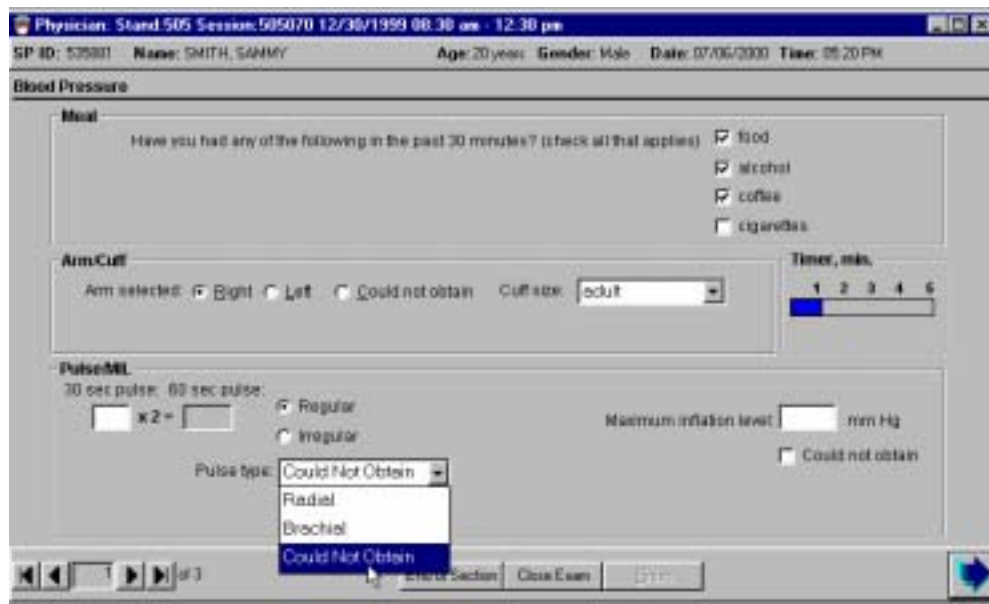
Physician: Stand:505 Session:505070 12/30/1999 08:30 am - 12:30 pm

SP ID: 535881 Name: SMITH, SAMMY Age: 20 years Gender: Male Date: 07/06/2000 Time: 05:20 PM

Blood Pressure

Meal

Have you had any of the following in the past 30 minutes? (check all that applies)

☑ food
☑ alcohol
☑ coffee
☐ cigarettes

Arm/Cuff

Arm selected: ◉ Right ○ Left ○ Could not obtain Cuff size: adult

Timer, min.

1 2 3 4 5

Pulse/MIL

30 sec pulse: 60 sec pulse:

x 2 =

◉ Regular
○ Irregular

Maximum inflation level: mm Hg

☐ Could not obtain

Pulse type: Could Not Obtain

Radial
Brachial
Could Not Obtain

1 of 3

End of Section Close Exam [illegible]